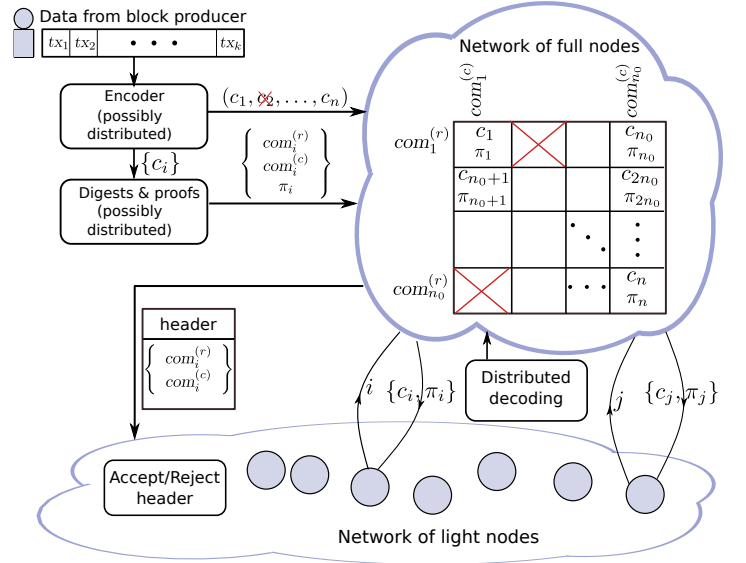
Data from block producer

$tx_1$ $tx_2$ • • • $tx_k$

Encoder (possibly distributed)

$(c_1, c_2, \ldots, c_n)$

$\{c_i\}$

$\left\{ \begin{matrix} com_i^{(r)} \\ com_i^{(c)} \\ \pi_i \end{matrix} \right\}$

Digests & proofs (possibly distributed)

Network of full nodes

$com_1^{(c)}$ $com_{n_0}^{(c)}$

$com_1^{(r)}$

$com_{n_0}^{(r)}$

| $c_1$ $\pi_1$ | | | $c_{n_0}$ $\pi_{n_0}$ |
|---|---|---|---|
| $c_{n_0+1}$ $\pi_{n_0+1}$ | | | $c_{2n_0}$ $\pi_{2n_0}$ |
| | | ⋱ | ⋮ |
| | | ⋯ | $c_n$ $\pi_n$ |

header

$\left\{ \begin{matrix} com_i^{(r)} \\ com_i^{(c)} \end{matrix} \right\}$

$i$ $\{c_i, \pi_i\}$

Distributed decoding

$j$ $\{c_j, \pi_j\}$

Accept/Reject header

Network of light nodes